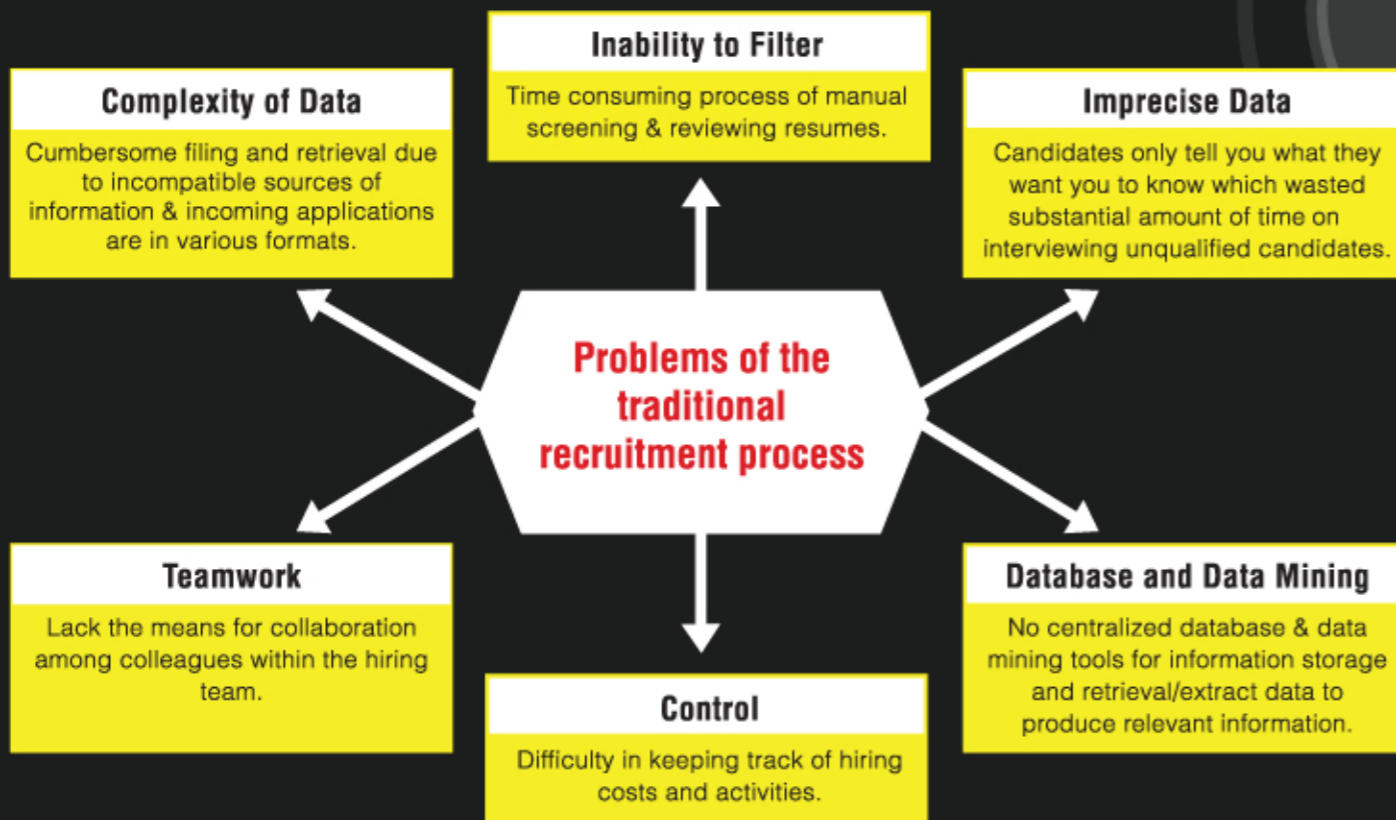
Inability to Filter

Time consuming process of manual screening & reviewing resumes.

Complexity of Data

Cumbersome filing and retrieval due to incompatible sources of information & incoming applications are in various formats.

Imprecise Data

Candidates only tell you what they want you to know which wasted substantial amount of time on interviewing unqualified candidates.

Problems of the traditional recruitment process

Teamwork

Lack the means for collaboration among colleagues within the hiring team.

Database and Data Mining

No centralized database & data mining tools for information storage and retrieval/extract data to produce relevant information.

Control

Difficulty in keeping track of hiring costs and activities.